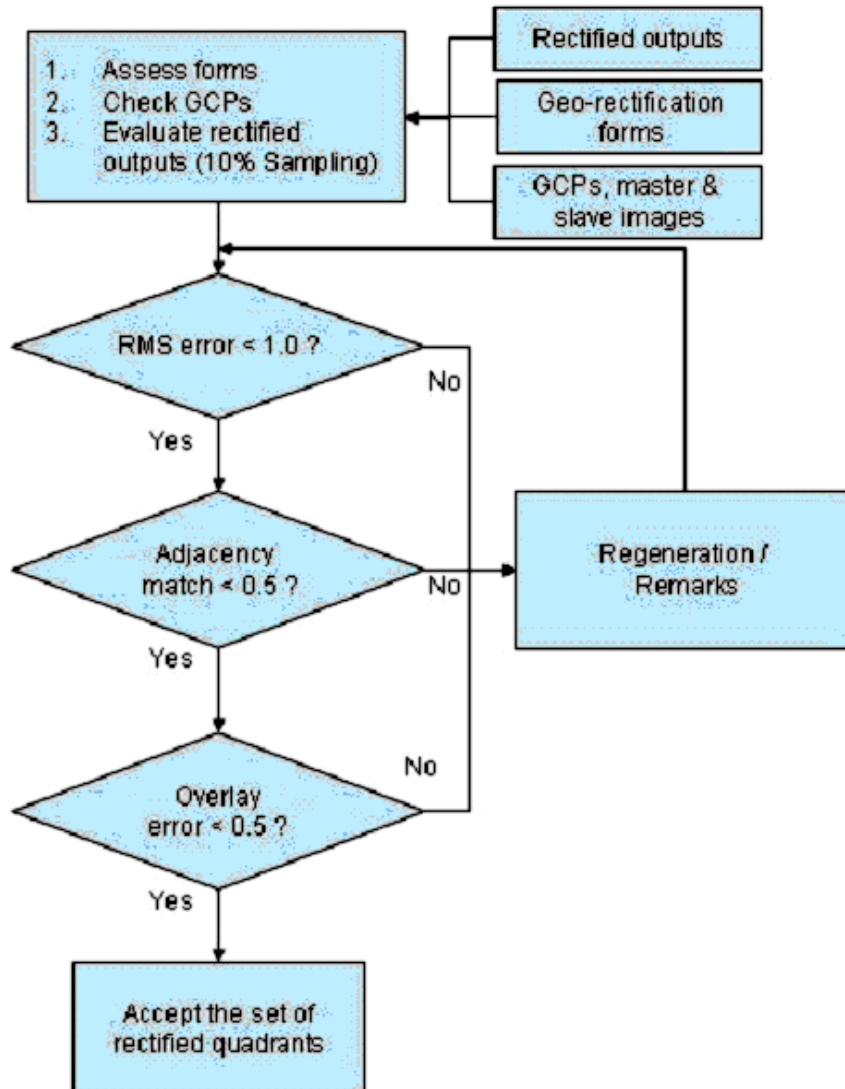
1. Assess forms
2. Check GCPs
3. Evaluate rectified outputs (10% Sampling)

Rectified outputs

Geo-rectification forms

GCPs, master & slave images

RMS error < 1.0 ?

No

Yes

Adjacency match < 0.5 ?

No

Regeneration / Remarks

Yes

No

Overlay error < 0.5 ?

Yes

Accept the set of rectified quadrants